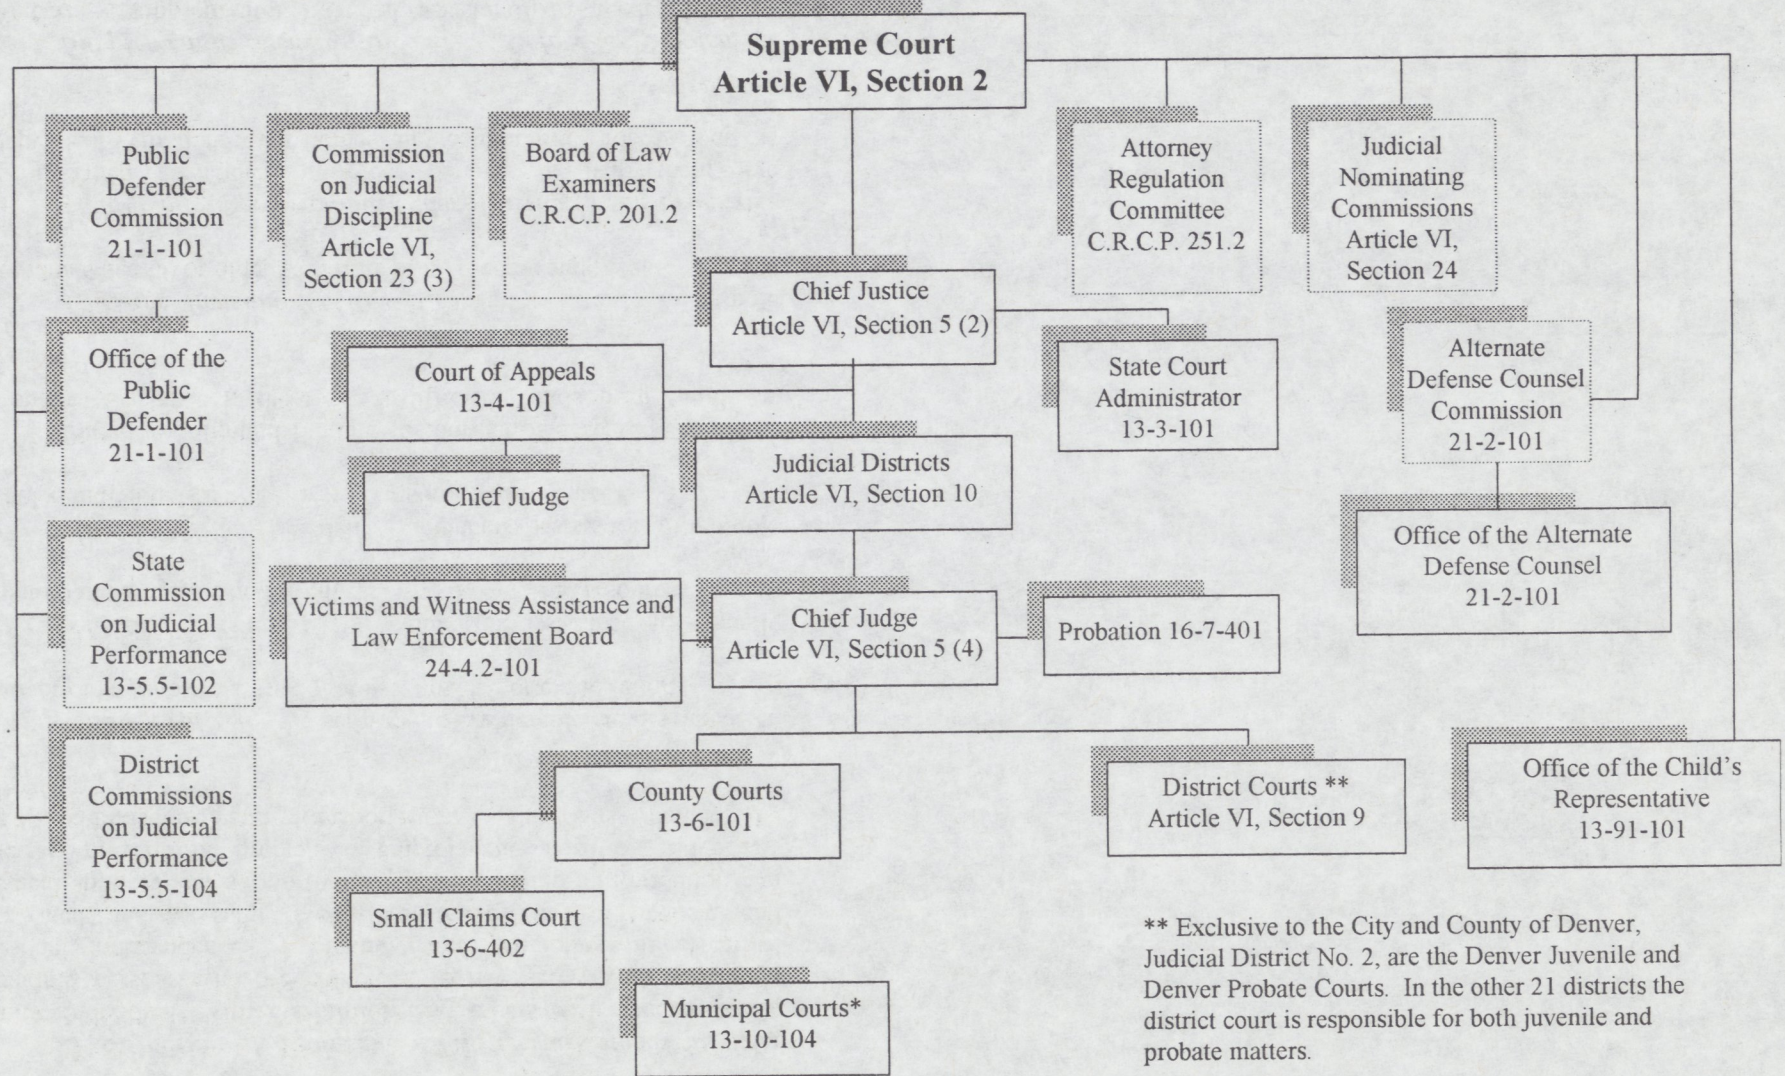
Supreme Court
Article VI, Section 2

Public Defender Commission
21-1-101

Commission on Judicial Discipline
Article VI, Section 23 (3)

Board of Law Examiners
C.R.C.P. 201.2

Attorney Regulation Committee
C.R.C.P. 251.2

Judicial Nominating Commissions
Article VI, Section 24

Chief Justice
Article VI, Section 5 (2)

Office of the Public Defender
21-1-101

Court of Appeals
13-4-101

State Court Administrator
13-3-101

Alternate Defense Counsel Commission
21-2-101

Chief Judge

Judicial Districts
Article VI, Section 10

Office of the Alternate Defense Counsel
21-2-101

State Commission on Judicial Performance
13-5.5-102

Victims and Witness Assistance and Law Enforcement Board
24-4.2-101

Chief Judge
Article VI, Section 5 (4)

Probation 16-7-401

District Commissions on Judicial Performance
13-5.5-104

County Courts
13-6-101

District Courts **
Article VI, Section 9

Office of the Child's Representative
13-91-101

Small Claims Court
13-6-402

Municipal Courts*
13-10-104

** Exclusive to the City and County of Denver, Judicial District No. 2, are the Denver Juvenile and Denver Probate Courts. In the other 21 districts the district court is responsible for both juvenile and probate matters.